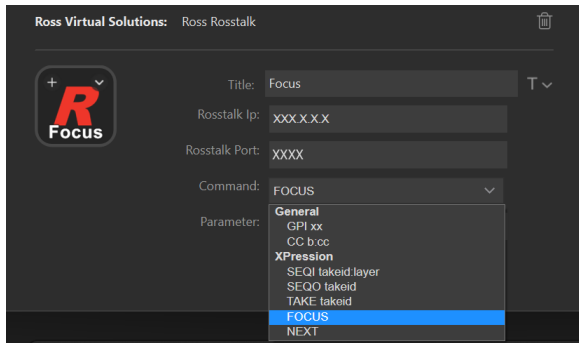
Ross Virtual Solutions: Ross Rosstalk

R
Focus

Title: Focus

Rosstalk Ip: XXX.X.X.X

Rosstalk Port: XXXX

Command: FOCUS

Parameter:

General
GPI xx
CC b:cc
XPression
SEQI takeid:layer
SEQO takeid
TAKE takeid
FOCUS
NEXT